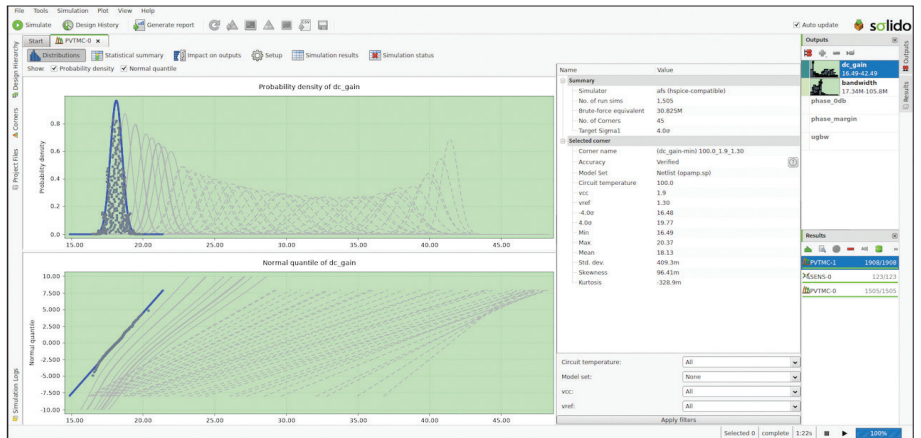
File Tools Simulation Plot View Help

Simulate Design History Generate report

Auto update solido

Start PVTMC-0

Distributions Statistical summary Impact on outputs Setup Simulation results Simulation status

Show: Probability density Normal quantile

Design Hierarchy Corners Project Files Simulation Logs

Probability density of dc_gain

Probability density

0.8
0.6
0.4
0.2
0.0

15.00 20.00 25.00 30.00 35.00 40.00 45.00

Normal quantile of dc_gain

Normal quantile

10.00
7.500
5.000
2.500
0.000
-2.500
-5.000
-7.500
-10.00

15.00 20.00 25.00 30.00 35.00 40.00 45.00

| Name | Value |
|---|---|
| Summary | |
| Simulator | afs (hspice-compatible) |
| No. of run sims | 1,505 |
| Brute-force equivalent | 30.825M |
| No. of Corners | 45 |
| Target Sigma1 | 4.0σ |
| Selected corner | |
| Corner name | (dc_gain-min) 100.0_1.9_1.30 |
| Accuracy | Verified |
| Model Set | Netlist (opamp.sp) |
| Circuit temperature | 100.0 |
| vcc | 1.9 |
| vref | 1.30 |
| -4.0σ | 16.48 |
| 4.0σ | 19.77 |
| Min | 16.49 |
| Max | 20.37 |
| Mean | 18.13 |
| Std. dev. | 409.3m |
| Skewness | 96.41m |
| Kurtosis | -328.9m |

Circuit temperature: All
Model set: None
vcc: All
vref: All
Apply filters

Outputs

dc_gain
16.49-42.49
bandwidth
17.34M-105.8M
phase_0db
phase_margin
ugbw

Results

PVTMC-1 1908/1908
SENS-0 123/123
PVTMC-0 1505/1505

Outputs Results

Selected 0 complete 1:22s 100%